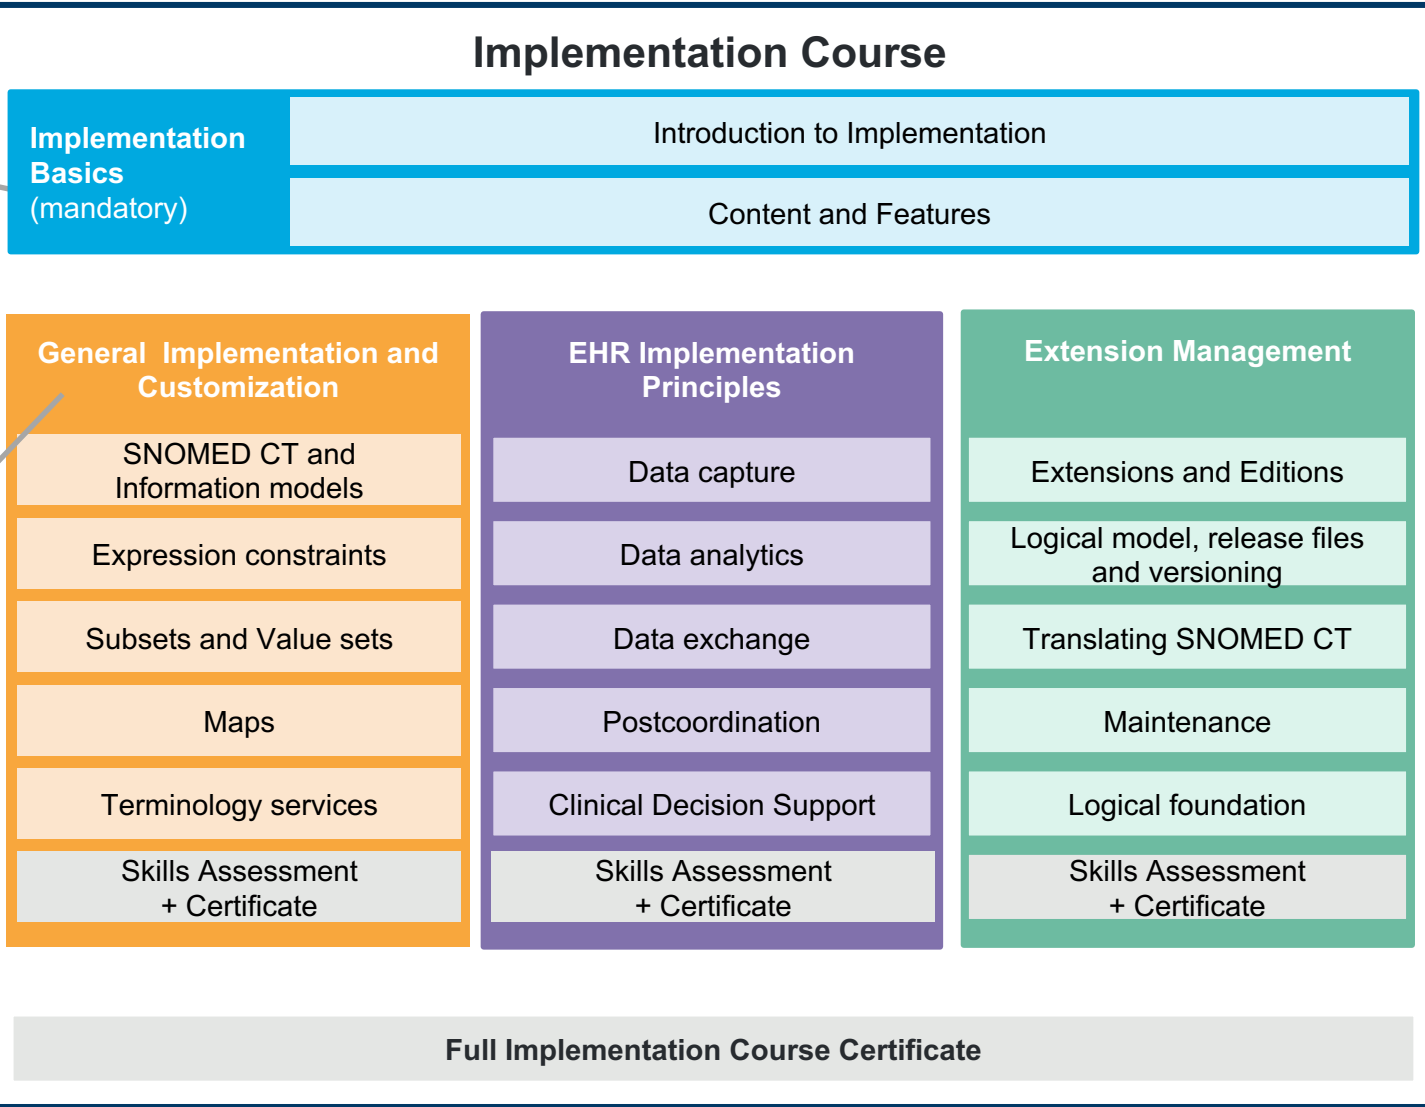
Implementation Course

Implementation Basics (mandatory)

Introduction to Implementation

Content and Features

General Implementation and Customization

SNOMED CT and Information models

Expression constraints

Subsets and Value sets

Maps

Terminology services

Skills Assessment + Certificate

EHR Implementation Principles

Data capture

Data analytics

Data exchange

Postcoordination

Clinical Decision Support

Skills Assessment + Certificate

Extension Management

Extensions and Editions

Logical model, release files and versioning

Translating SNOMED CT

Maintenance

Logical foundation

Skills Assessment + Certificate

Full Implementation Course Certificate